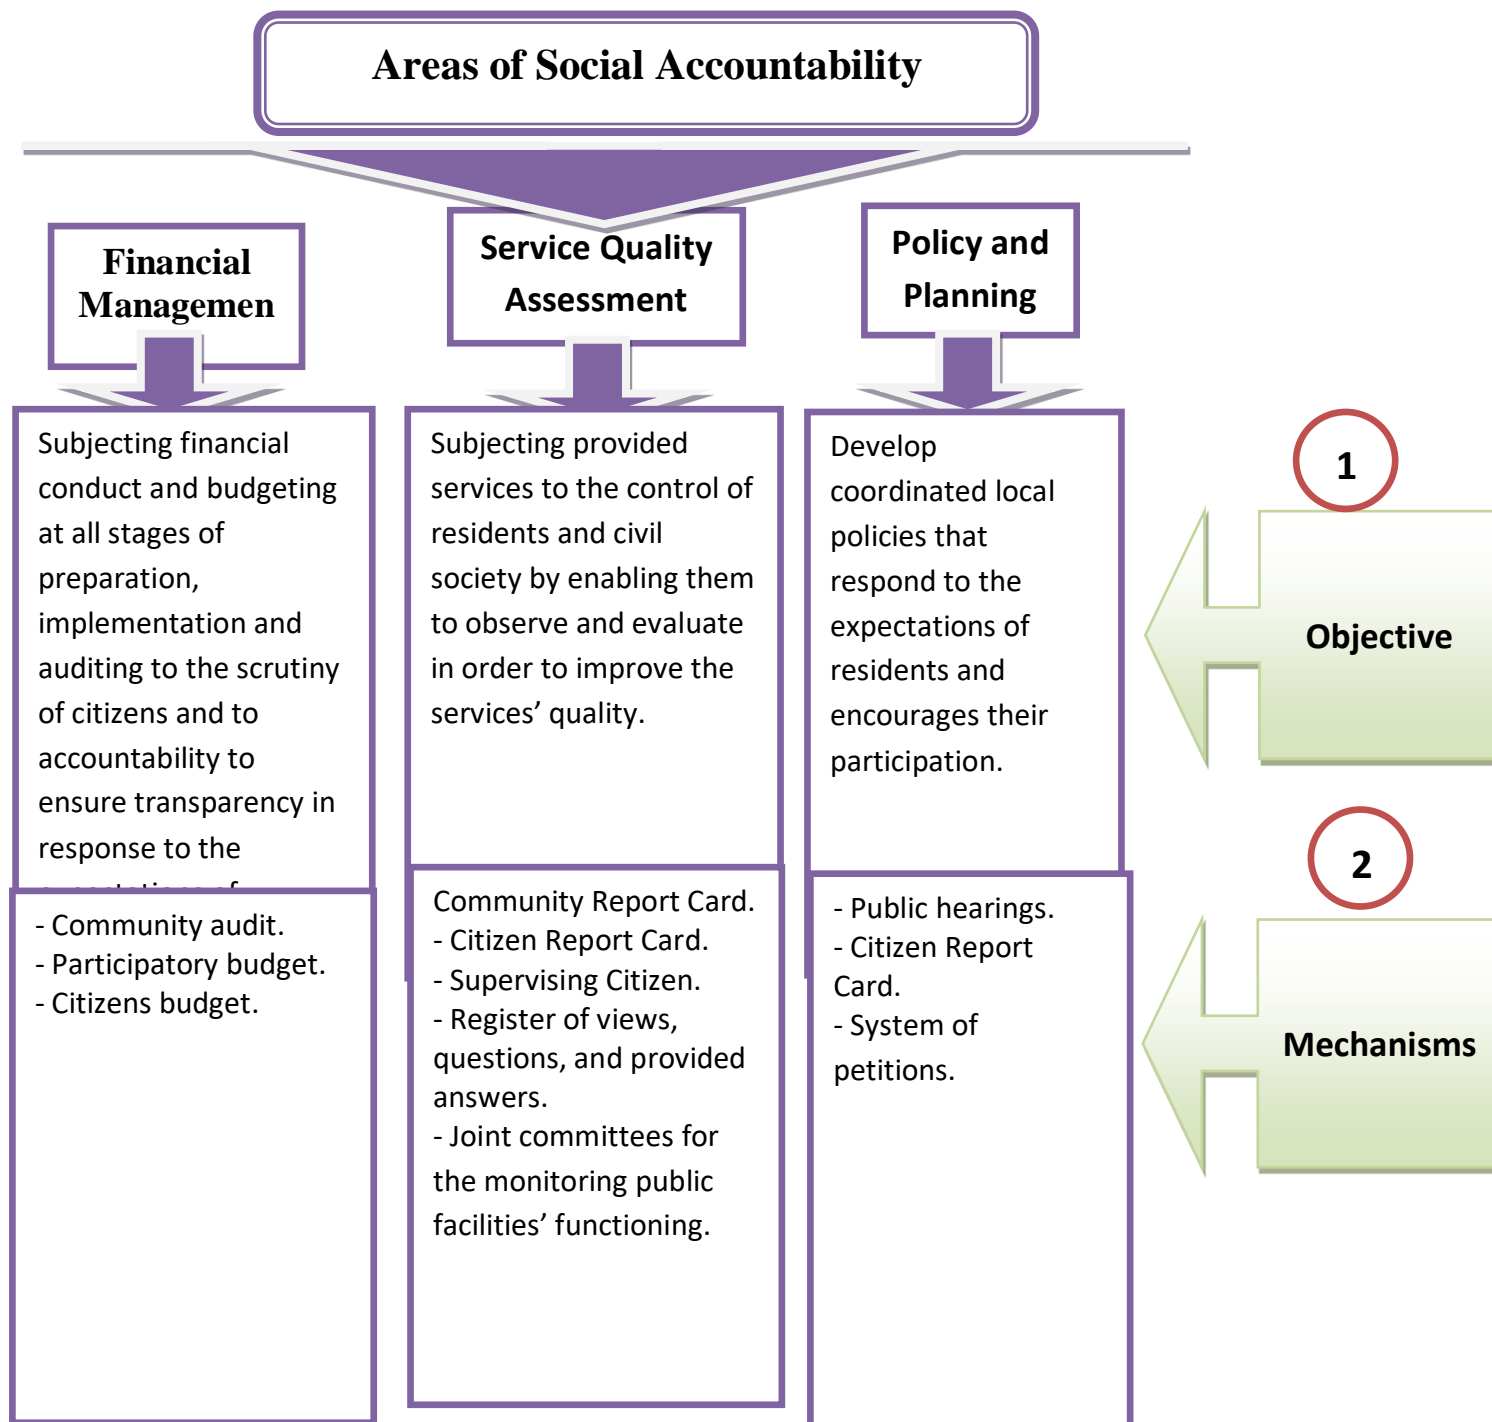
Areas of Social Accountability

Financial Managemen

Service Quality Assessment

Policy and Planning

Subjecting financial conduct and budgeting at all stages of preparation, implementation and auditing to the scrutiny of citizens and to accountability to ensure transparency in response to the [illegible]

Subjecting provided services to the control of residents and civil society by enabling them to observe and evaluate in order to improve the services' quality.

Develop coordinated local policies that respond to the expectations of residents and encourages their participation.

1

Objective

- Community audit.
- Participatory budget.
- Citizens budget.

Community Report Card.
- Citizen Report Card.
- Supervising Citizen.
- Register of views, questions, and provided answers.
- Joint committees for the monitoring public facilities' functioning.

- Public hearings.
- Citizen Report Card.
- System of petitions.

2

Mechanisms